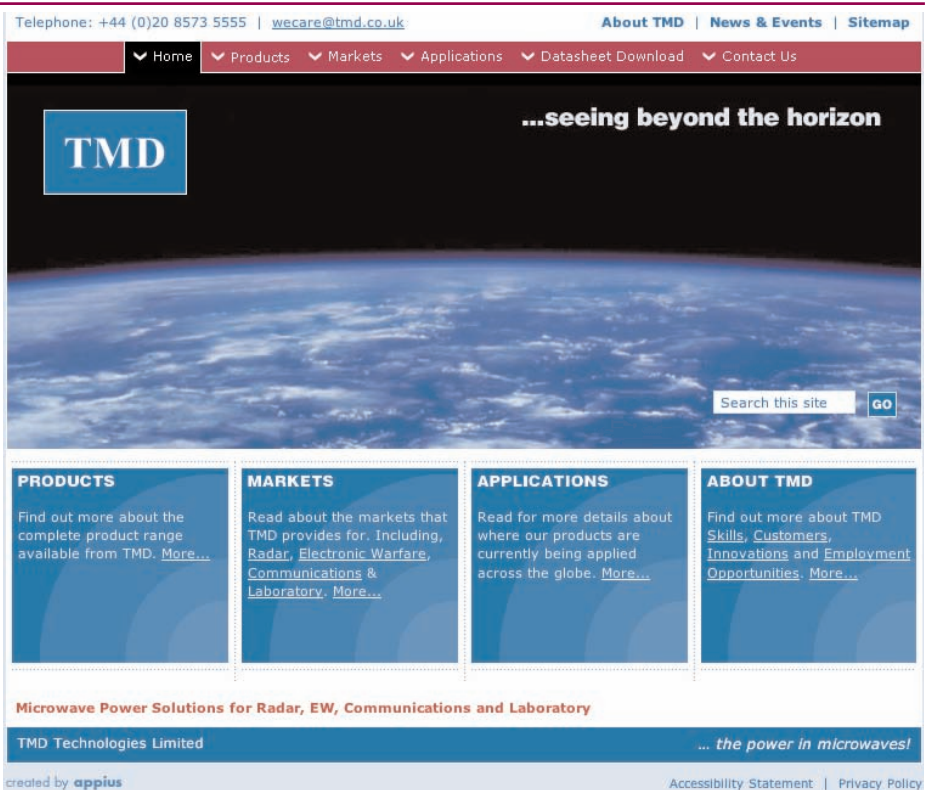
Telephone: +44 (0)20 8573 5555 | wecare@tmd.co.uk

About TMD | News & Events | Sitemap

Home | Products | Markets | Applications | Datasheet Download | Contact Us

TMD

...seeing beyond the horizon

Search this site GO

PRODUCTS

Find out more about the complete product range available from TMD. More...

MARKETS

Read about the markets that TMD provides for. Including, Radar, Electronic Warfare, Communications & Laboratory. More...

APPLICATIONS

Read for more details about where our products are currently being applied across the globe. More...

ABOUT TMD

Find out more about TMD Skills, Customers, Innovations and Employment Opportunities. More...

Microwave Power Solutions for Radar, EW, Communications and Laboratory

TMD Technologies Limited

... the power in microwaves!

created by appius

Accessibility Statement | Privacy Policy